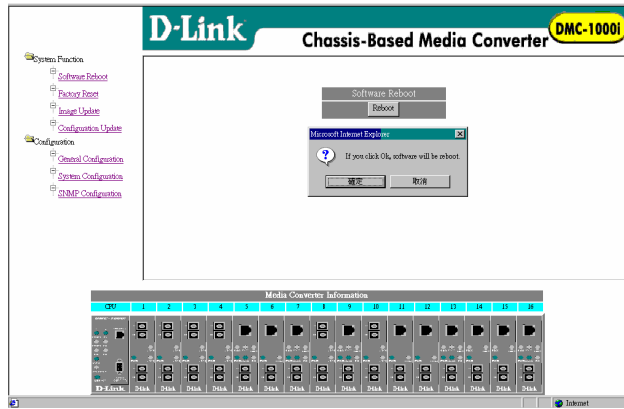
D-Link

Chassis-Based Media Converter

DMC-1000i

System Function

Software Reboot

Factory Reset

Image Update

Configuration Update

Configuration

General Configuration

System Configuration

SNMP Configuration

Software Reboot

Reboot

Microsoft Internet Explorer

If you click Ok, software will be reboot.

確定

取消

Media Converter Information

| CPU | 1 | 2 | 3 | 4 | 5 | 6 | 7 | 8 | 9 | 10 | 11 | 12 | 13 | 14 | 15 | 16 |
|---|---|---|---|---|---|---|---|---|---|---|---|---|---|---|---|---|

D-Link D-Link D-Link D-Link D-Link D-Link D-Link D-Link D-Link D-Link D-Link D-Link D-Link D-Link D-Link D-Link D-Link

Internet